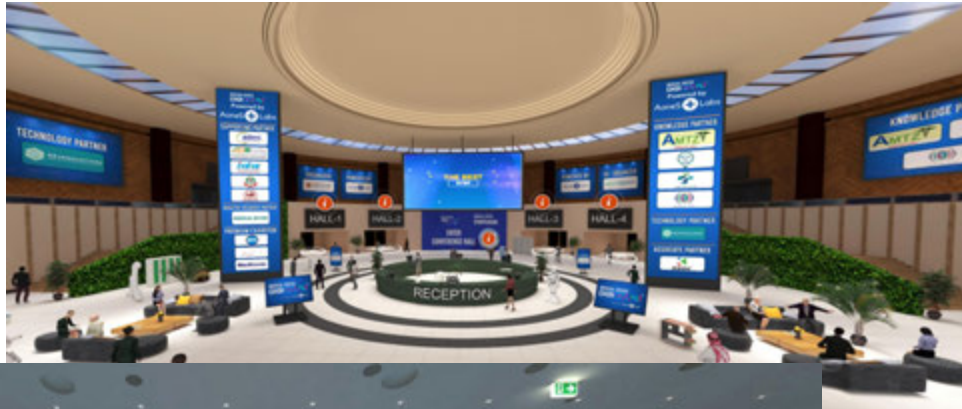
TECHNOLOGY PARTNER

Powered by
Acme5 Labs

KNOWLEDGE PARTNER

KNOWLEDGE PARTNER

AMTZ

TECHNOLOGY PARTNER

ASSOCIATE PARTNER

KNOWLEDGE PARTNER

AMTZ

THE BEST

HALL-1

HALL-2

HALL-3

HALL-4

RECEPTION